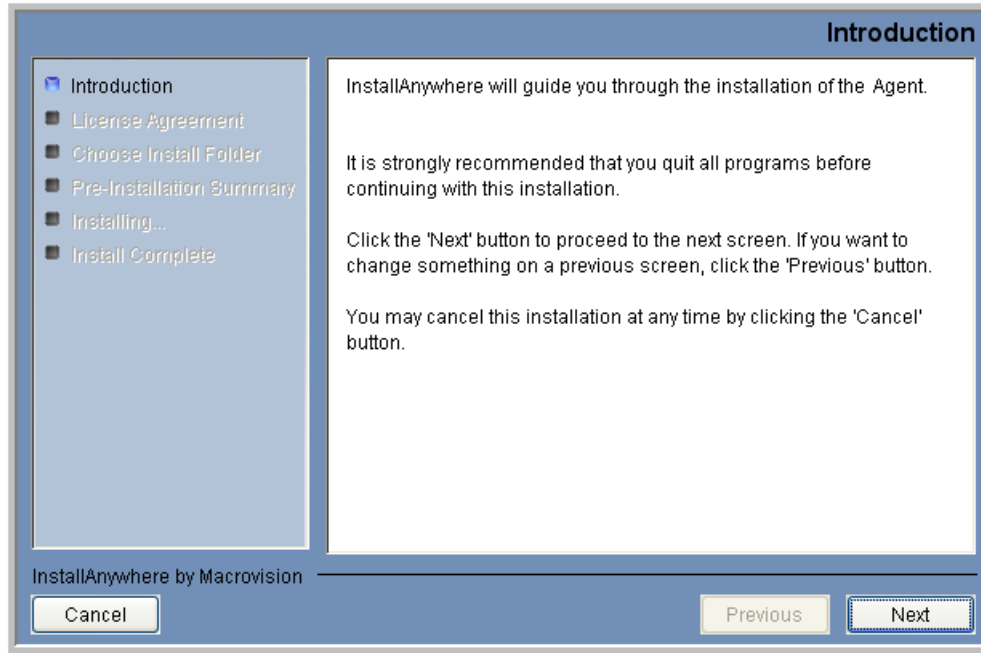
Introduction

Introduction
License Agreement
Choose Install Folder
Pre-Installation Summary
Installing...
Install Complete

InstallAnywhere will guide you through the installation of the Agent.

It is strongly recommended that you quit all programs before continuing with this installation.

Click the 'Next' button to proceed to the next screen. If you want to change something on a previous screen, click the 'Previous' button.

You may cancel this installation at any time by clicking the 'Cancel' button.

InstallAnywhere by Macrovision

Cancel

Previous

Next